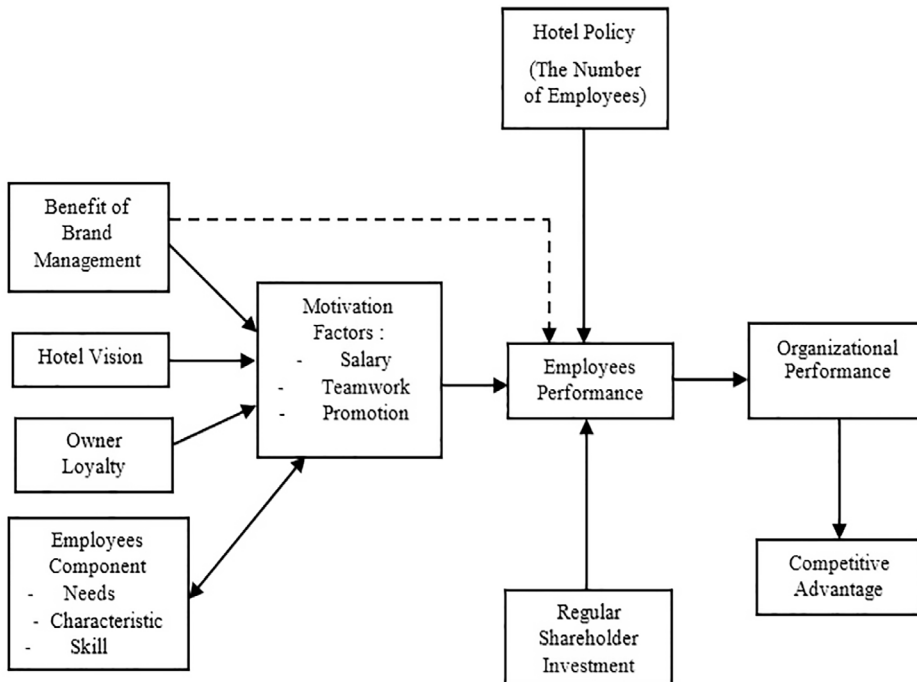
Hotel Policy

(The Number of Employees)

Benefit of Brand Management

Hotel Vision

Owner Loyalty

Employees Component
- Needs
- Characteristic
- Skill

Motivation Factors :
- Salary
- Teamwork
- Promotion

Employees Performance

Regular Shareholder Investment

Organizational Performance

Competitive Advantage